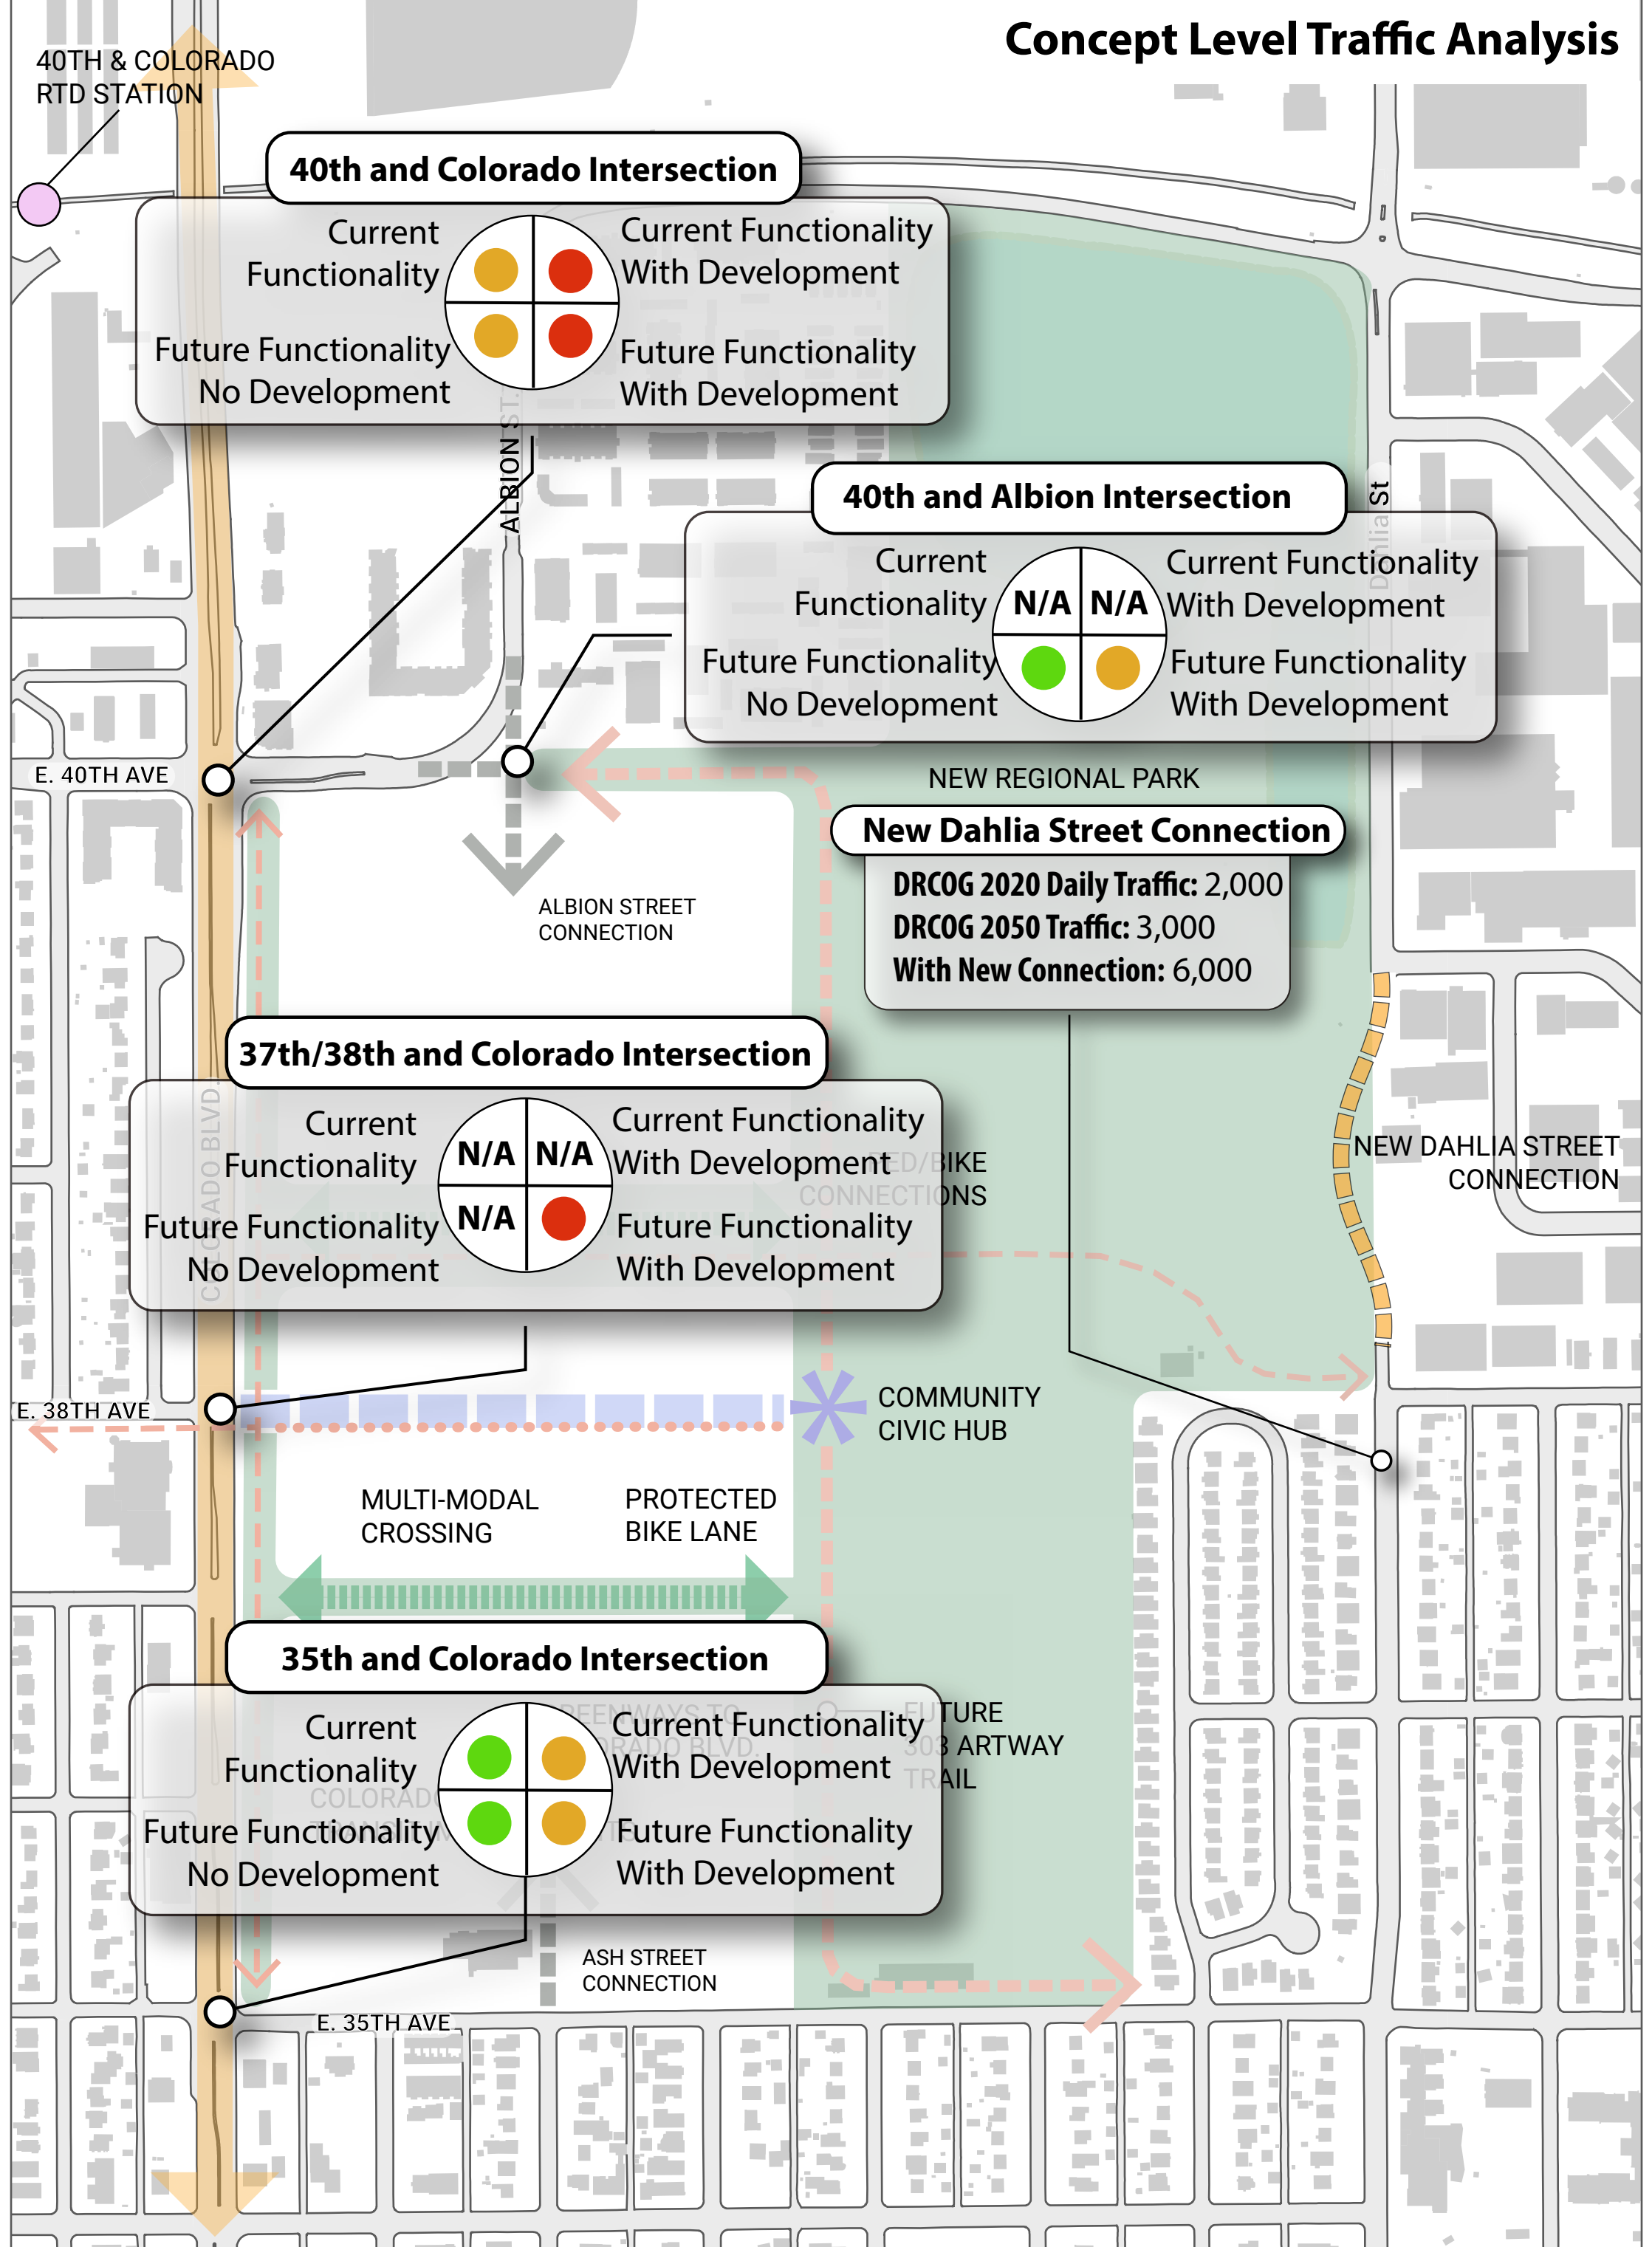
Concept Level Traffic Analysis

40TH & COLORADO RTD STATION

40th and Colorado Intersection

Current Functionality

Current Functionality With Development

Future Functionality No Development

Future Functionality With Development

ALBION ST.

40th and Albion Intersection

Dahlia St

Current Functionality

N/A N/A

Current Functionality With Development

Future Functionality No Development

Future Functionality With Development

E. 40TH AVE

NEW REGIONAL PARK

New Dahlia Street Connection

DRCOG 2020 Daily Traffic: 2,000
DRCOG 2050 Traffic: 3,000
With New Connection: 6,000

ALBION STREET CONNECTION

37th/38th and Colorado Intersection

Current Functionality

N/A N/A

Current Functionality With Development

N/A

Future Functionality No Development

Future Functionality With Development

COLORADO BLVD.

PED/BIKE CONNECTIONS

NEW DAHLIA STREET CONNECTION

E. 38TH AVE

COMMUNITY CIVIC HUB

MULTI-MODAL CROSSING

PROTECTED BIKE LANE

35th and Colorado Intersection

Current Functionality

Current Functionality With Development

Future Functionality No Development

Future Functionality With Development

FUTURE 303 ARTWAY TRAIL

ASH STREET CONNECTION

E. 35TH AVE